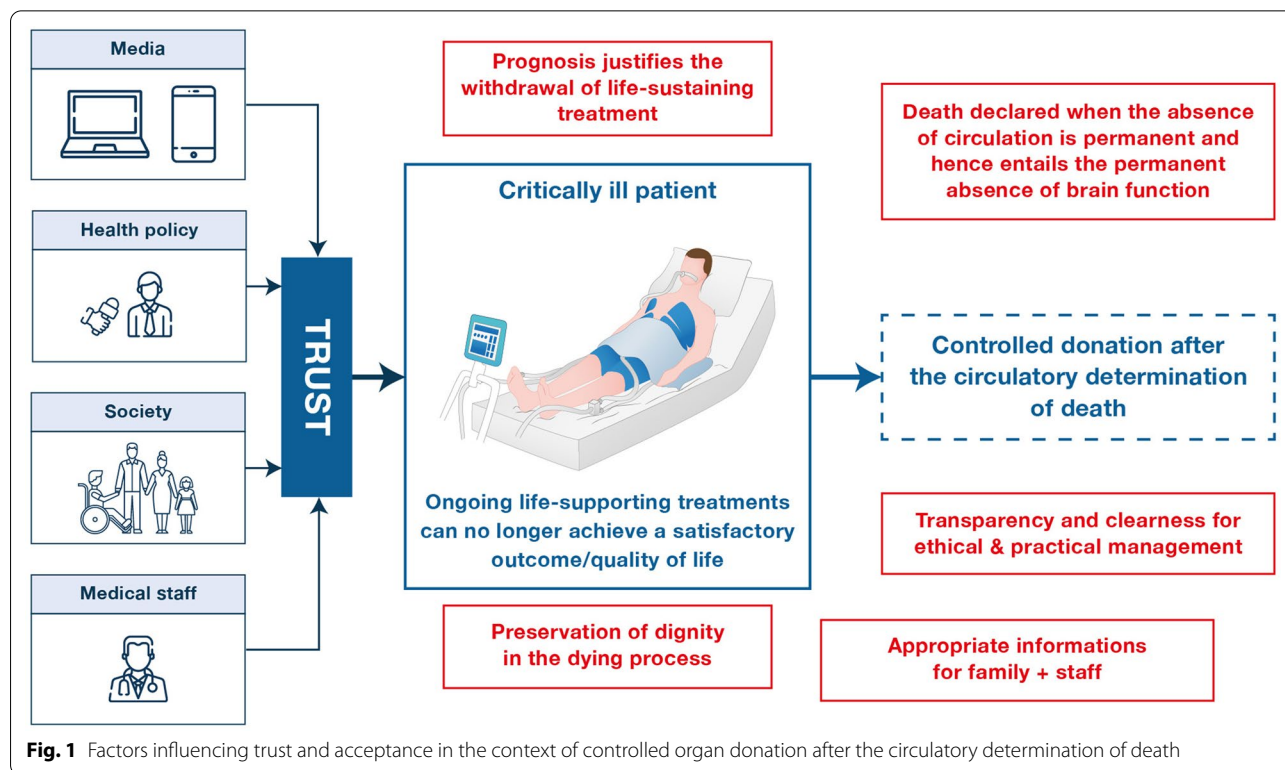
Media

Health policy

Society

Medical staff

TRUST

Prognosis justifies the withdrawal of life-sustaining treatment

Critically ill patient

Ongoing life-supporting treatments can no longer achieve a satisfactory outcome/quality of life

Preservation of dignity in the dying process

Death declared when the absence of circulation is permanent and hence entails the permanent absence of brain function

Controlled donation after the circulatory determination of death

Transparency and clearness for ethical & practical management

Appropriate informations for family + staff

**Fig. 1** Factors influencing trust and acceptance in the context of controlled organ donation after the circulatory determination of death